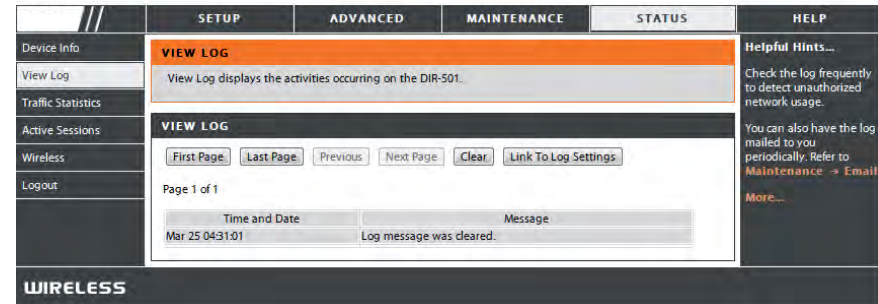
SETUP ADVANCED MAINTENANCE STATUS HELP

Device Info
View Log
Traffic Statistics
Active Sessions
Wireless
Logout

VIEW LOG

View Log displays the activities occurring on the DIR-501.

VIEW LOG

First Page Last Page Previous Next Page Clear Link To Log Settings

Page 1 of 1

| Time and Date | Message |
|---|---|
| Mar 25 04:31:01 | Log message was cleared. |

Helpful Hints...

Check the log frequently to detect unauthorized network usage.

You can also have the log mailed to you periodically. Refer to Maintenance → Email

More...

WIRELESS